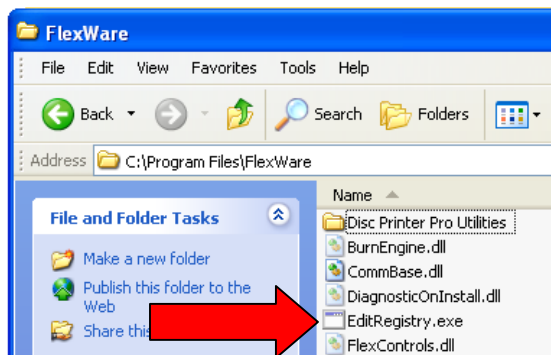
FlexWare

File Edit View Favorites Tools Help

Back Search Folders

Address C:\Program Files\FlexWare

File and Folder Tasks

Make a new folder

Publish this folder to the Web

Share this

Name

Disc Printer Pro Utilities
BurnEngine.dll
CommBase.dll
DiagnosticOnInstall.dll
EditRegistry.exe
FlexControls.dll